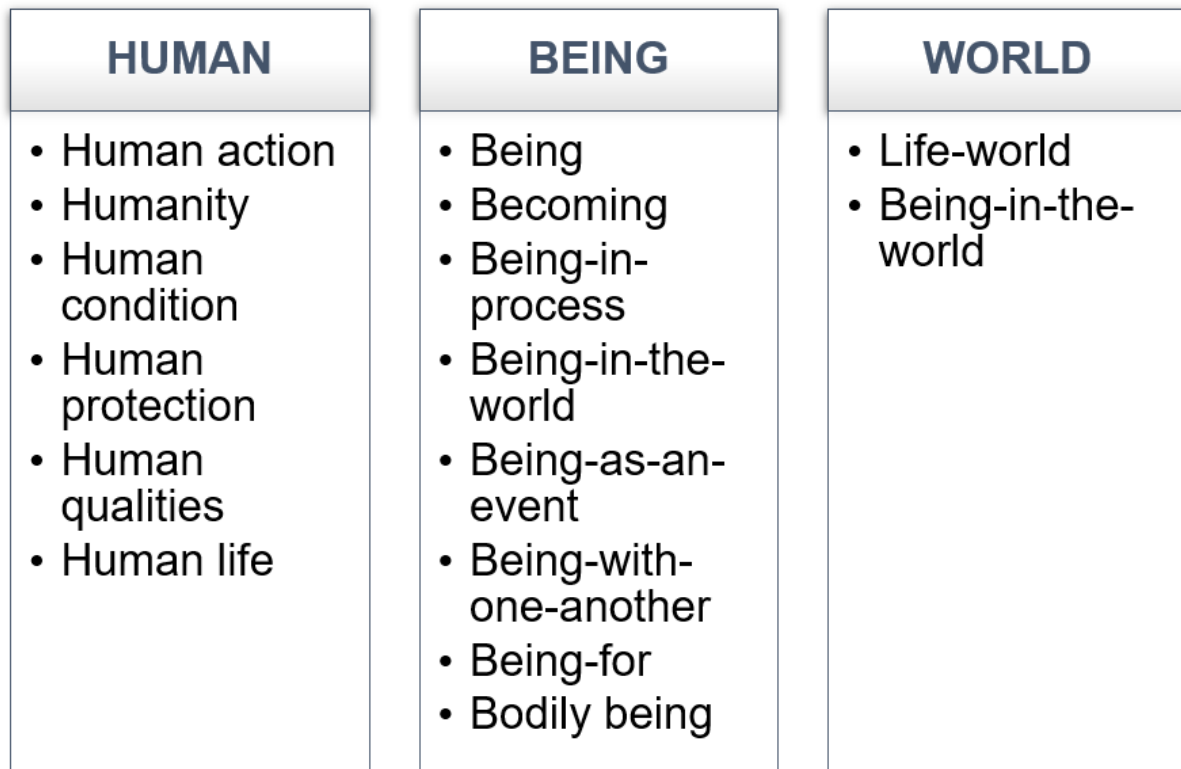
HUMAN

- Human action
- Humanity
- Human condition
- Human protection
- Human qualities
- Human life

BEING

- Being
- Becoming
- Being-in-process
- Being-in-the-world
- Being-as-an-event
- Being-with-one-another
- Being-for
- Bodily being

WORLD

- Life-world
- Being-in-the-world